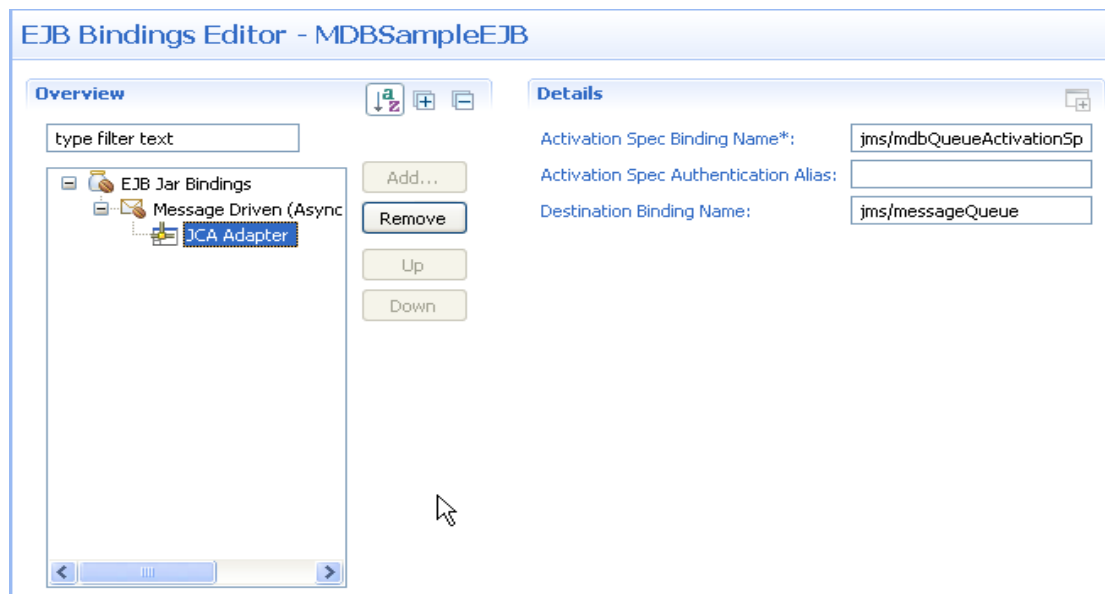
EJB Bindings Editor - MDBSampleEJB

Overview

type filter text

EJB Jar Bindings
Message Driven (Async
JCA Adapter

Add...
Remove
Up
Down

Details

Activation Spec Binding Name*: jms/mdbQueueActivationSp
Activation Spec Authentication Alias:
Destination Binding Name: jms/messageQueue